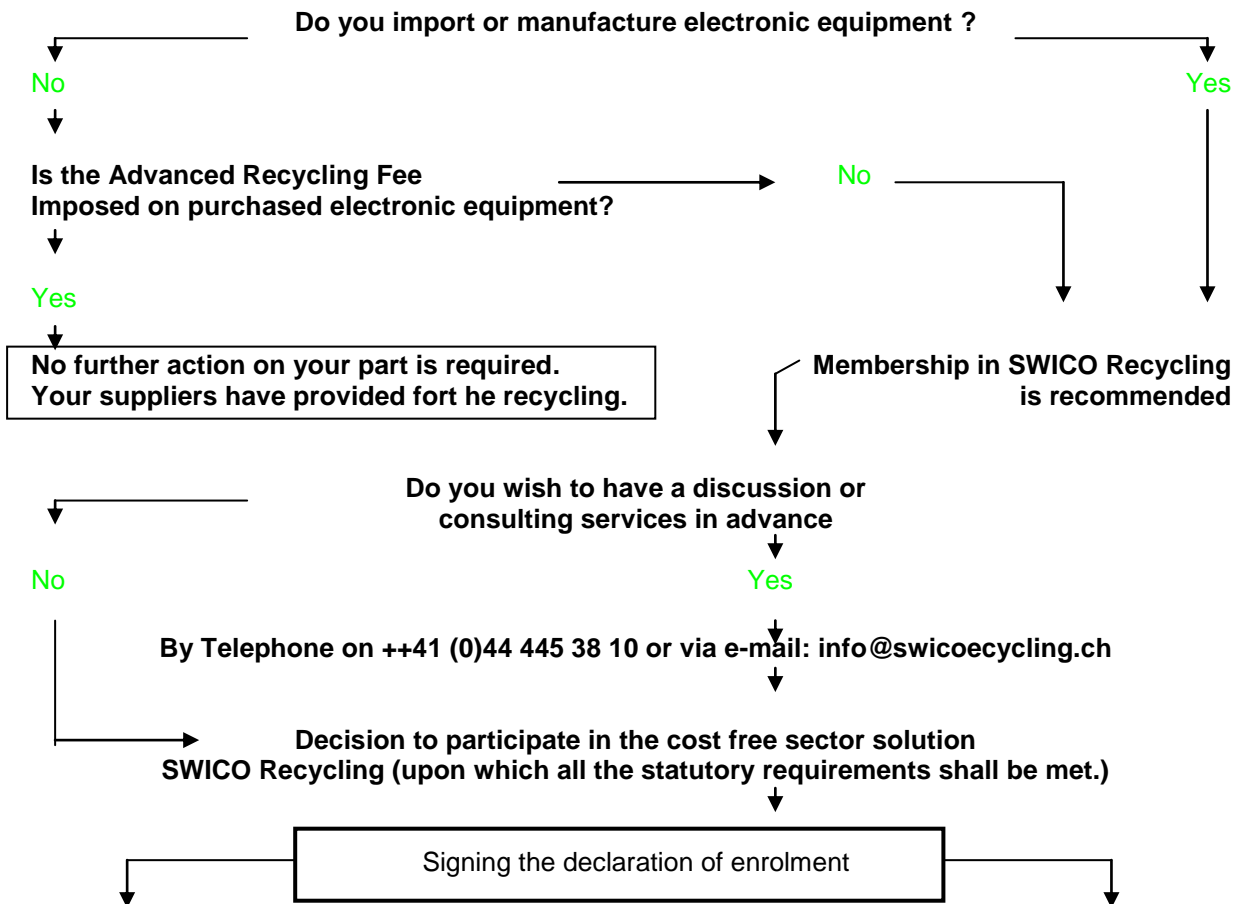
Do you import or manufacture electronic equipment ?

No

Yes

Is the Advanced Recycling Fee Imposed on purchased electronic equipment?

No

Yes

No further action on your part is required. Your suppliers have provided fort he recycling.

Membership in SWICO Recycling is recommended

Do you wish to have a discussion or consulting services in advance

No

Yes

By Telephone on ++41 (0)44 445 38 10 or via e-mail: info@swicoecycling.ch

Decision to participate in the cost free sector solution SWICO Recycling (upon which all the statutory requirements shall be met.)

Signing the declaration of enrolment